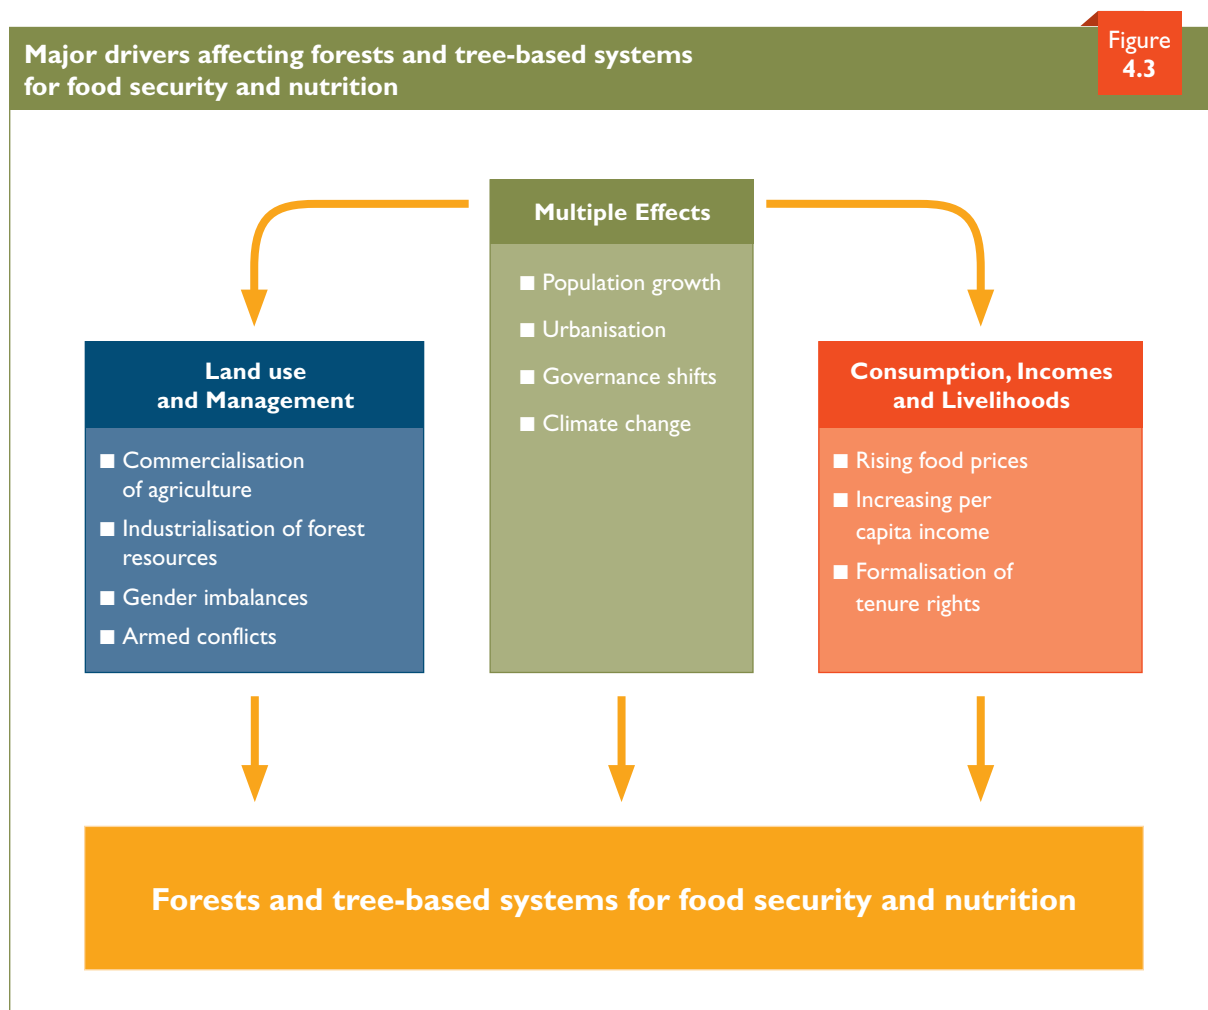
Major drivers affecting forests and tree-based systems for food security and nutrition

Figure 4.3

Multiple Effects

■ Population growth
■ Urbanisation
■ Governance shifts
■ Climate change

Land use and Management

■ Commercialisation of agriculture
■ Industrialisation of forest resources
■ Gender imbalances
■ Armed conflicts

Consumption, Incomes and Livelihoods

■ Rising food prices
■ Increasing per capita income
■ Formalisation of tenure rights

Forests and tree-based systems for food security and nutrition